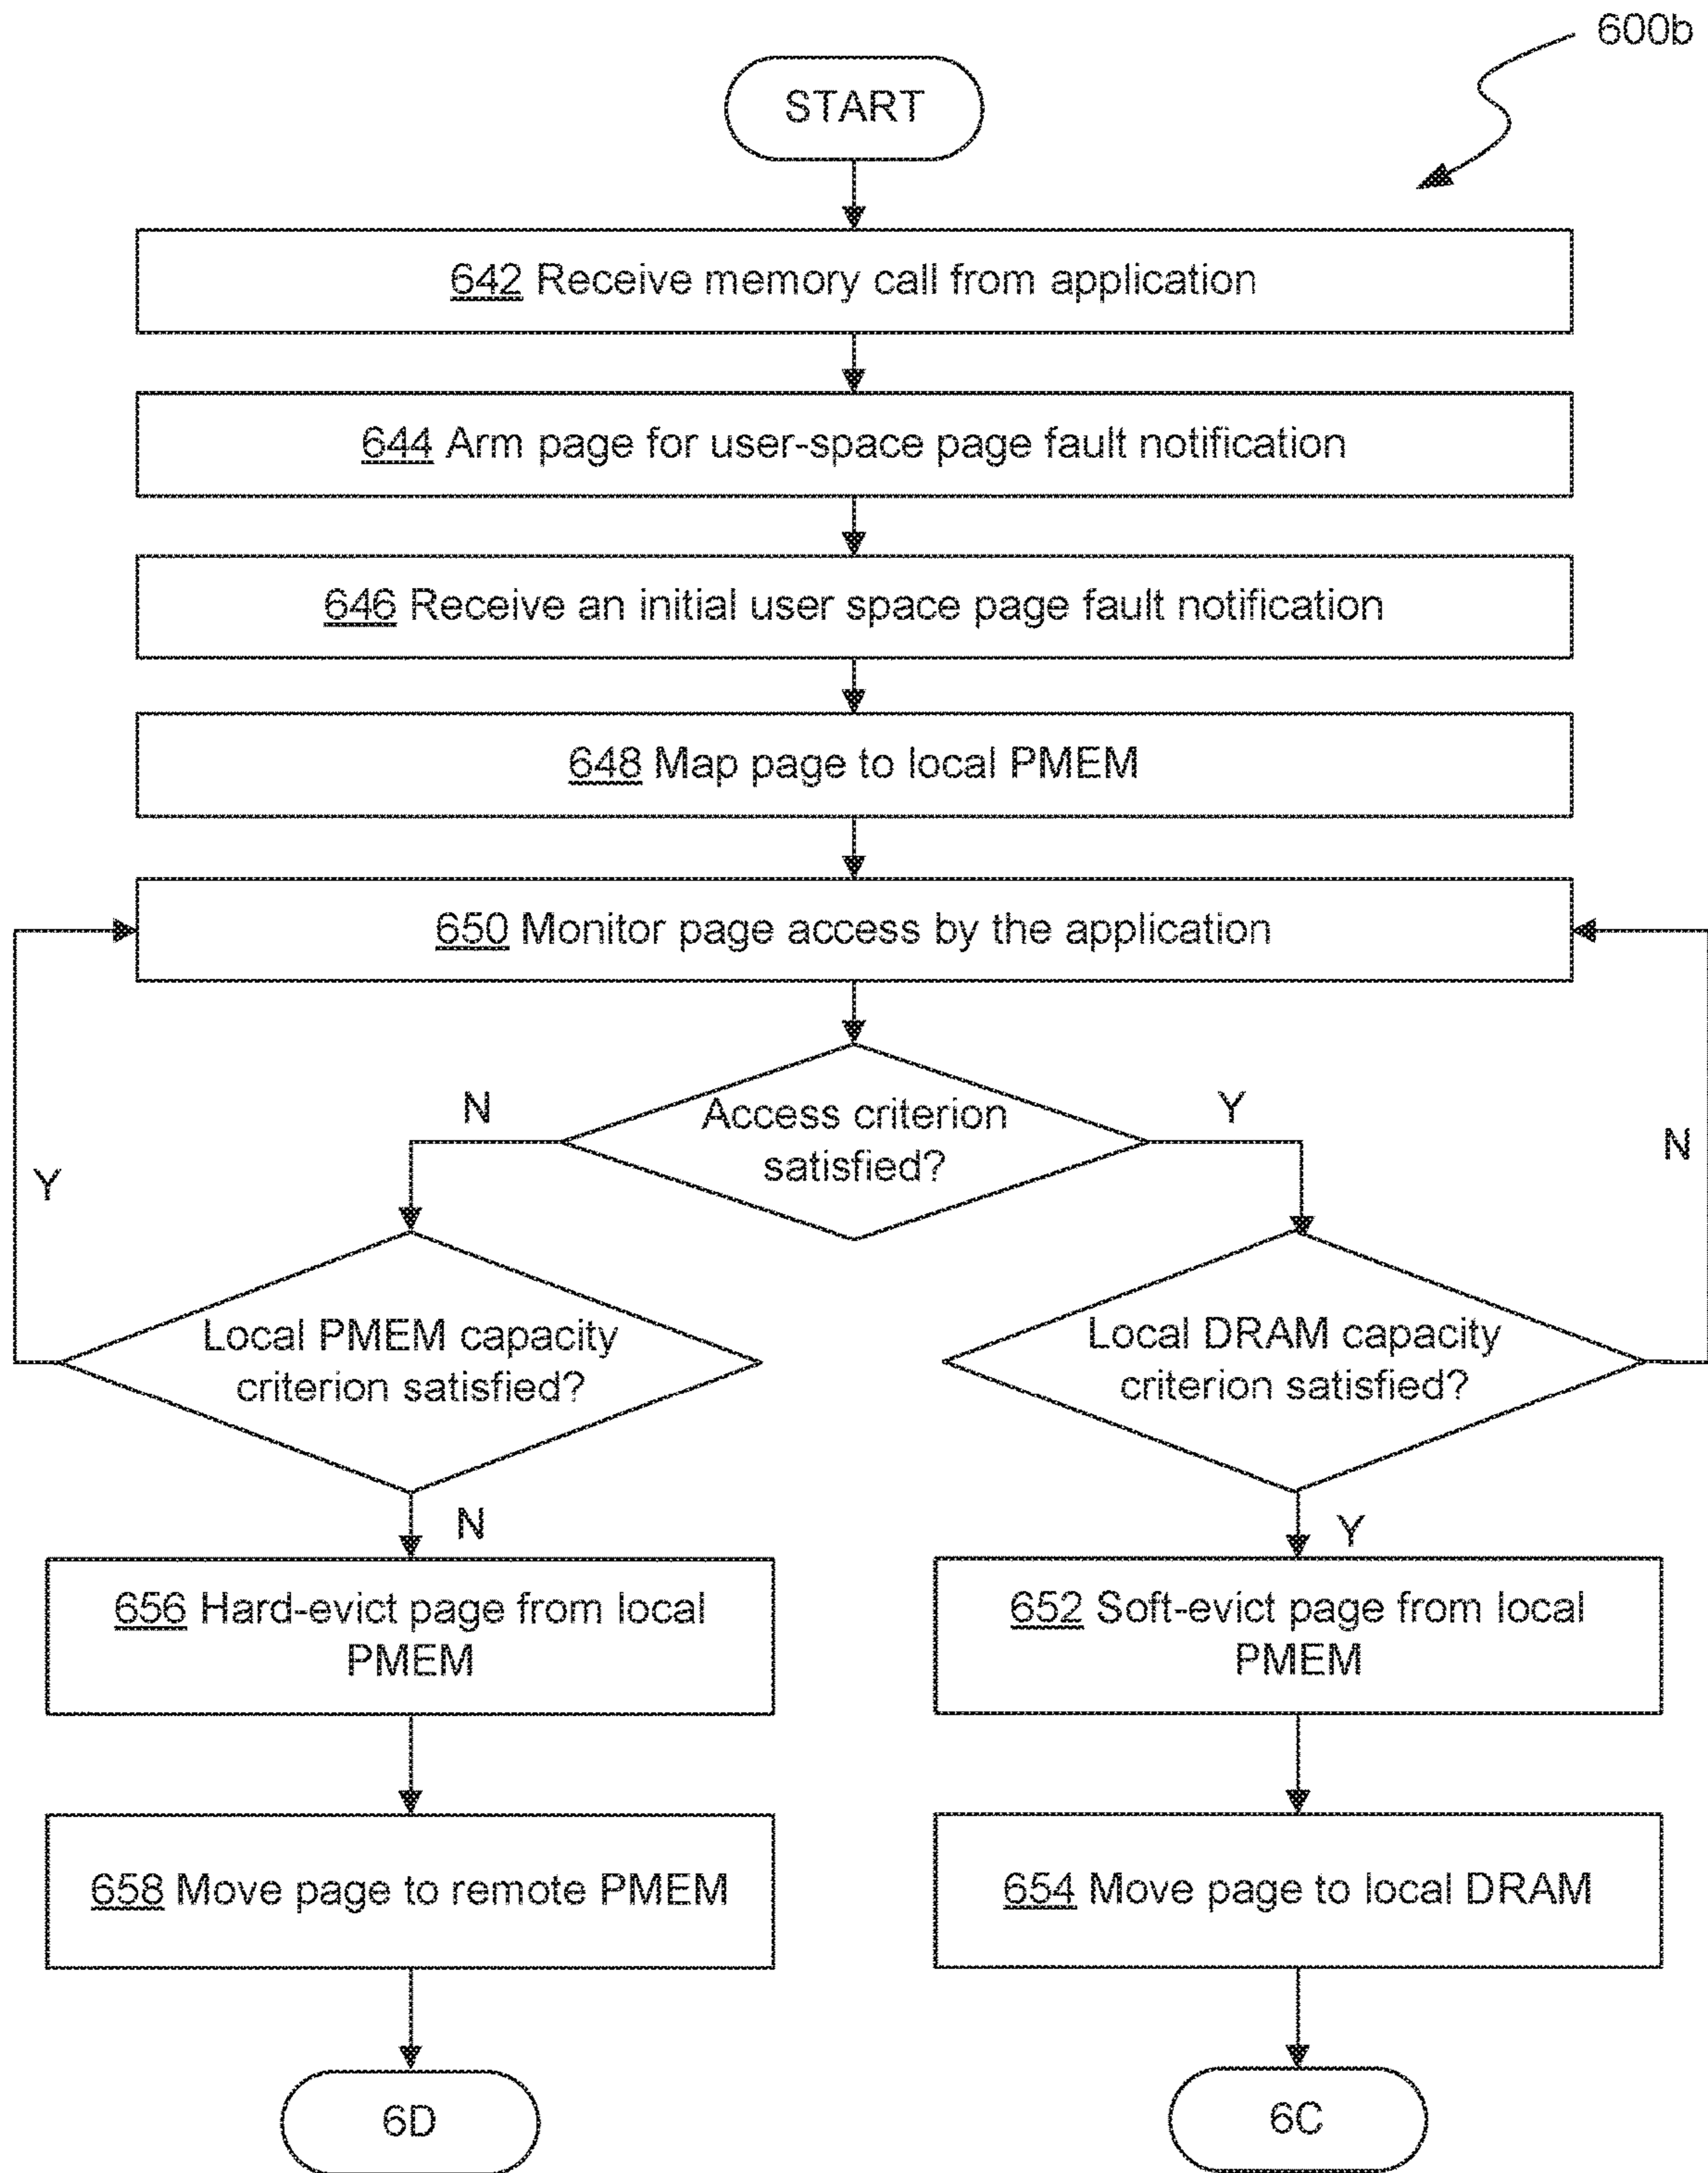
600b

START

642 Receive memory call from application

644 Arm page for user-space page fault notification

646 Receive an initial user space page fault notification

648 Map page to local PMEM

650 Monitor page access by the application

N

Access criterion satisfied?

Y

Y

N

Local PMEM capacity criterion satisfied?

Local DRAM capacity criterion satisfied?

N

Y

656 Hard-evict page from local PMEM

652 Soft-evict page from local PMEM

658 Move page to remote PMEM

654 Move page to local DRAM

6D

6C